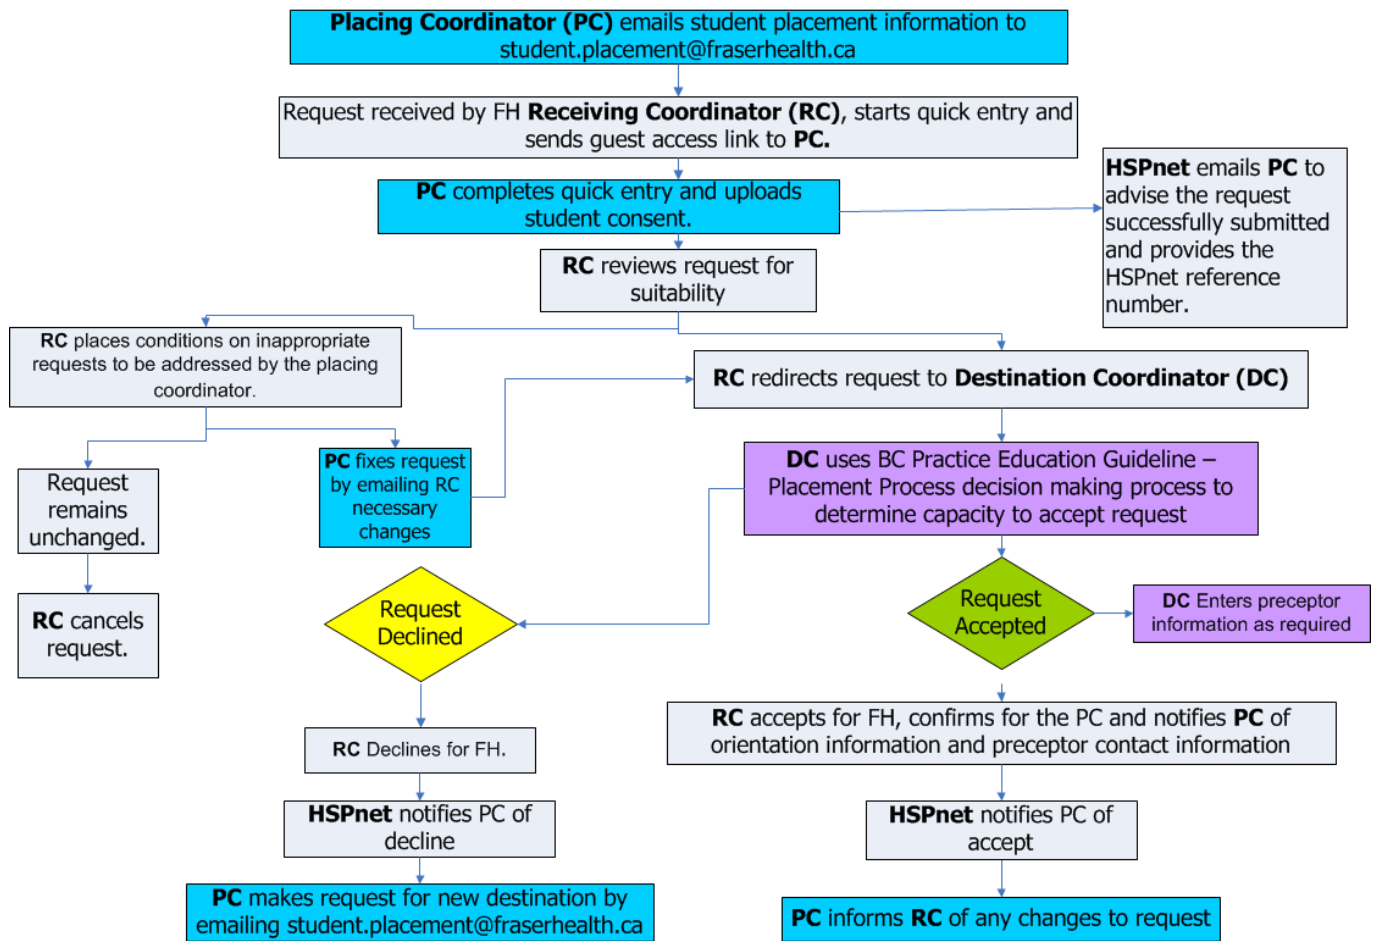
**Placing Coordinator (PC)** emails student placement information to student.placement@fraserhealth.ca

Request received by FH **Receiving Coordinator (RC)**, starts quick entry and sends guest access link to **PC.**

**PC** completes quick entry and uploads student consent.

**HSPnet** emails **PC** to advise the request successfully submitted and provides the HSPnet reference number.

**RC** reviews request for suitability

**RC** places conditions on inappropriate requests to be addressed by the placing coordinator.

**RC** redirects request to **Destination Coordinator (DC)**

Request remains unchanged.

**PC** fixes request by emailing RC necessary changes

**DC** uses BC Practice Education Guideline – Placement Process decision making process to determine capacity to accept request

**RC** cancels request.

Request Declined

Request Accepted

**DC** Enters preceptor information as required

**RC** accepts for FH, confirms for the PC and notifies **PC** of orientation information and preceptor contact information

**RC** Declines for FH.

**HSPnet** notifies PC of decline

**HSPnet** notifies PC of accept

**PC** makes request for new destination by emailing student.placement@fraserhealth.ca

**PC** informs **RC** of any changes to request